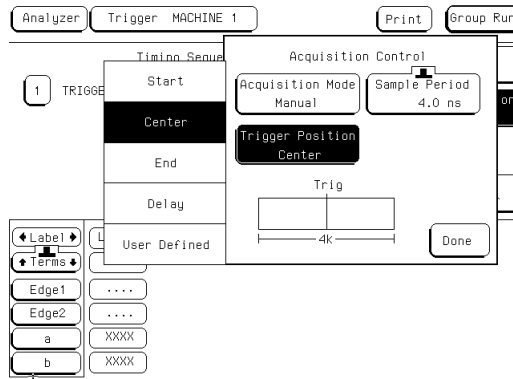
Analyzer Trigger MACHINE 1 Print Group Run

Timing Seque

1 TRIGGE

Start

Center

End

Delay

User Defined

Acquisition Control

Acquisition Mode Manual

Sample Period 4.0 ns

Trigger Position Center

Trig

4K

Done

on

Label

Terms

L

Edge1 ....

Edge2 ....

a XXXX

b XXXX